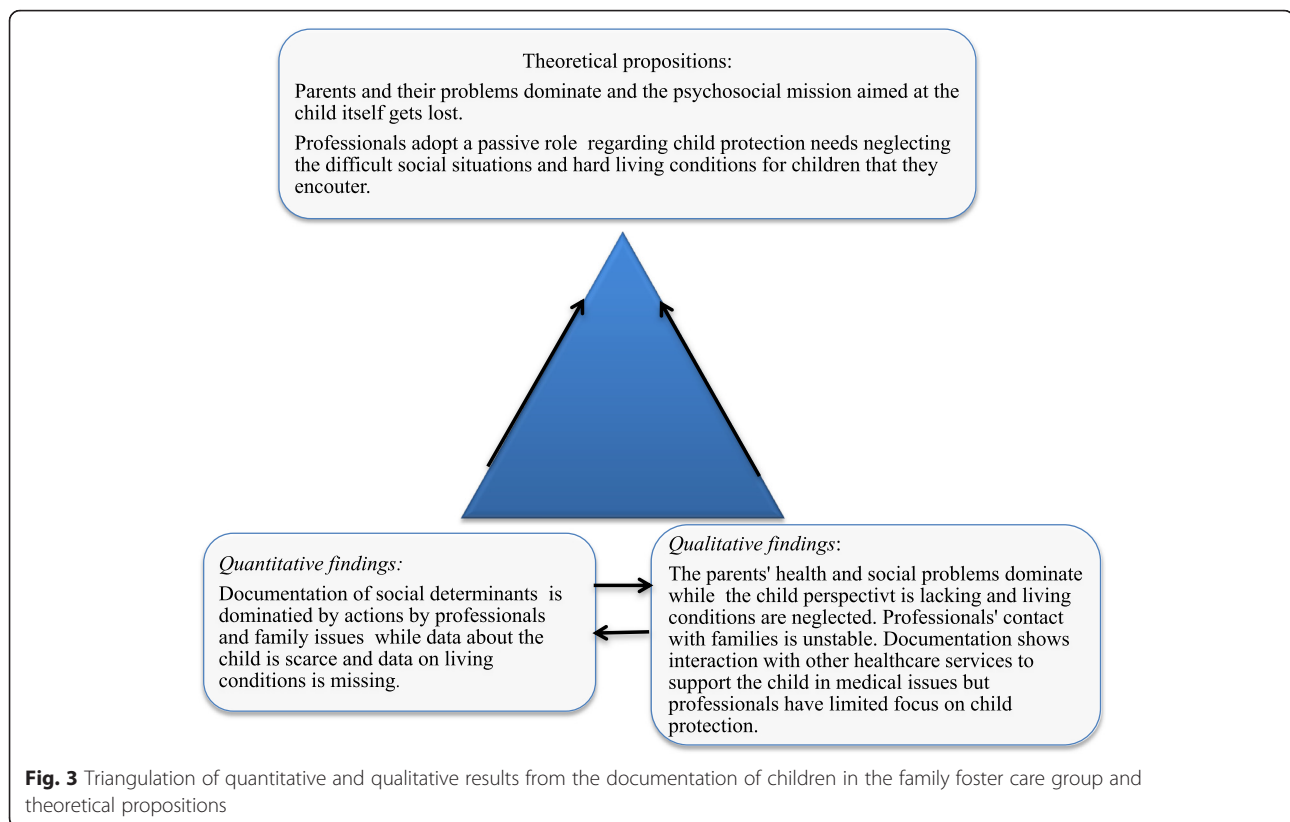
Theoretical propositions:

Parents and their problems dominate and the psychosocial mission aimed at the child itself gets lost.

Professionals adopt a passive role regarding child protection needs neglecting the difficult social situations and hard living conditions for children that they encouter.

*Quantitative findings:*

Documentation of social determinants is dominatied by actions by professionals and family issues while data about the child is scarce and data on living conditions is missing.

*Qualitative findings*:

The parents' health and social problems dominate while the child perspectivt is lacking and living conditions are neglected. Professionals' contact with families is unstable. Documentation shows interaction with other healthcare services to support the child in medical issues but professionals have limited focus on child protection.

**Fig. 3** Triangulation of quantitative and qualitative results from the documentation of children in the family foster care group and theoretical propositions